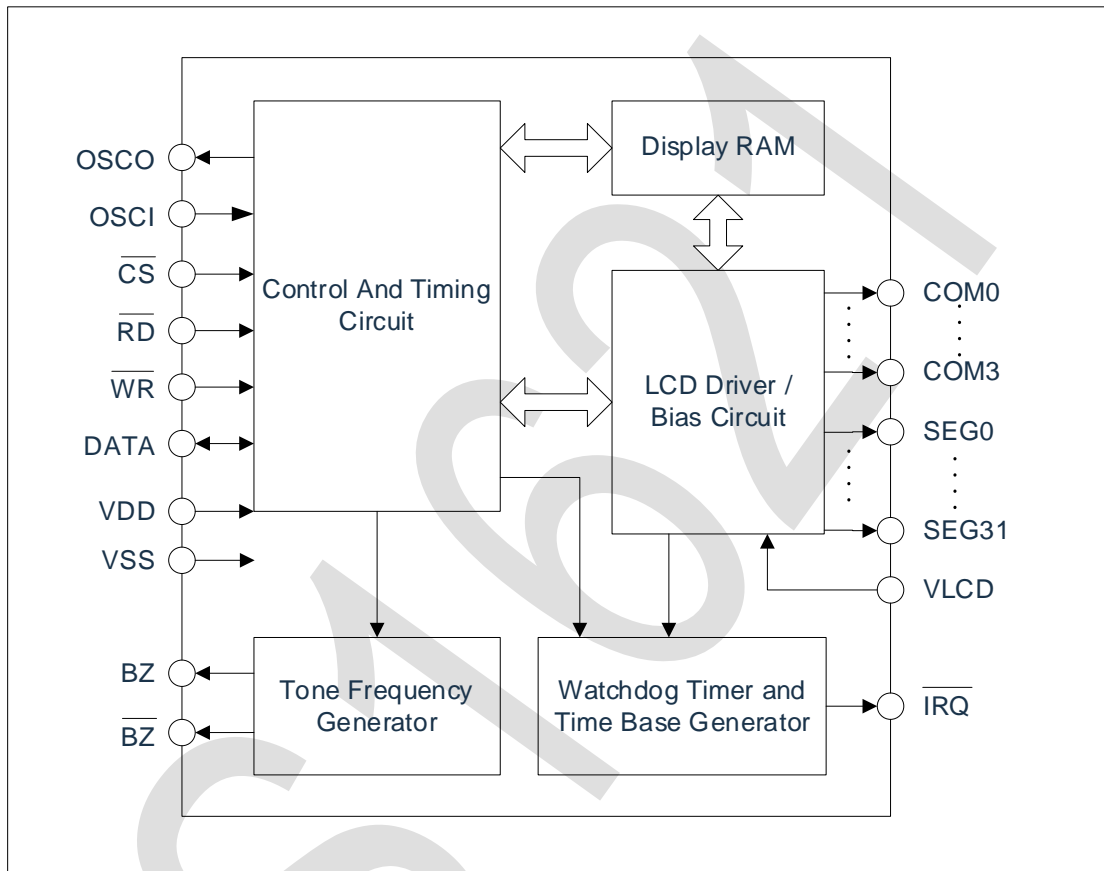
OSCO
OSCI
$\overline{CS}$
$\overline{RD}$
$\overline{WR}$
DATA
VDD
VSS

Control And Timing Circuit

Display RAM

LCD Driver / Bias Circuit

COM0
COM3
SEG0
SEG31
VLCD

BZ
$\overline{BZ}$

Tone Frequency Generator

Watchdog Timer and Time Base Generator

$\overline{IRQ}$